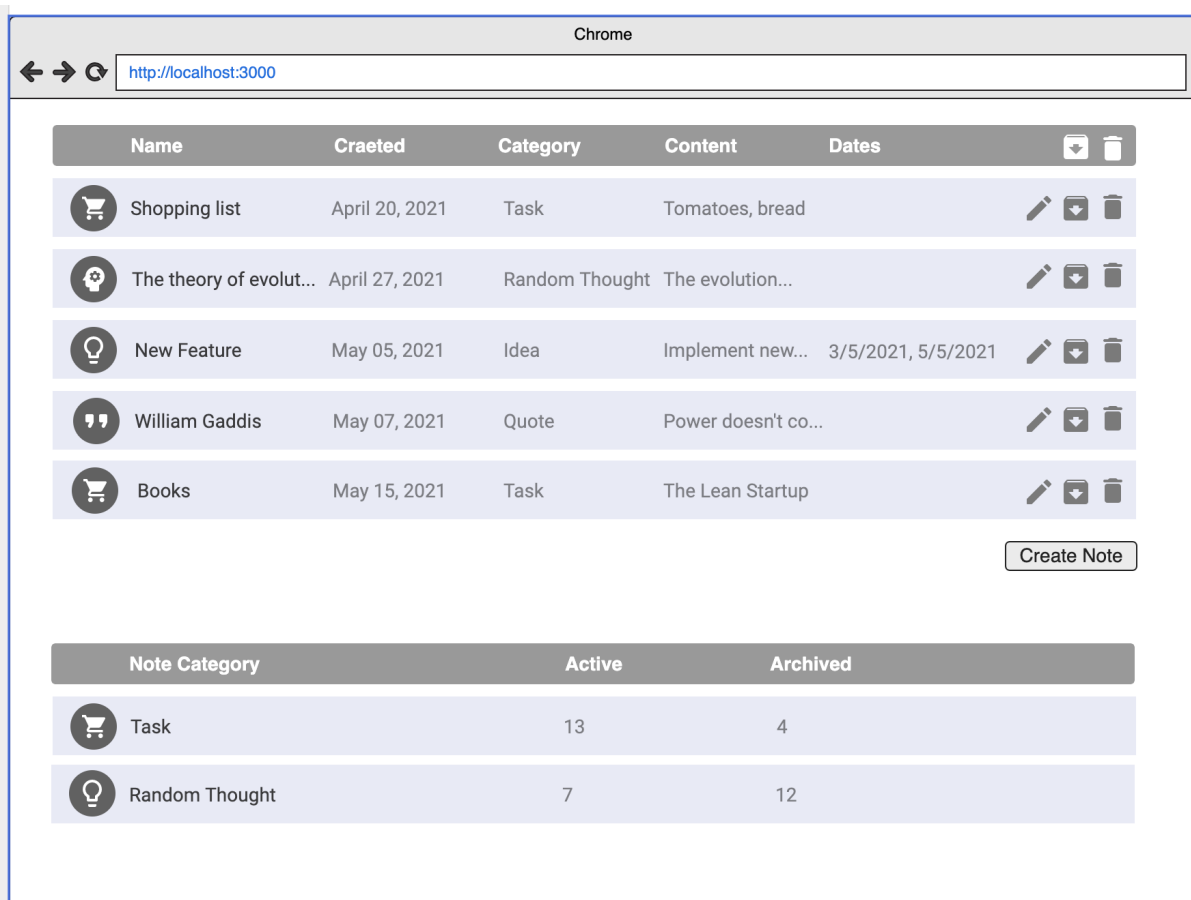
Chrome

http://localhost:3000

| Name | Craeted | Category | Content | Dates |
|---|---|---|---|---|
| Shopping list | April 20, 2021 | Task | Tomatoes, bread | |
| The theory of evolut... | April 27, 2021 | Random Thought | The evolution... | |
| New Feature | May 05, 2021 | Idea | Implement new... | 3/5/2021, 5/5/2021 |
| William Gaddis | May 07, 2021 | Quote | Power doesn't co... | |
| Books | May 15, 2021 | Task | The Lean Startup | |

Create Note

| Note Category | Active | Archived |
|---|---|---|
| Task | 13 | 4 |
| Random Thought | 7 | 12 |